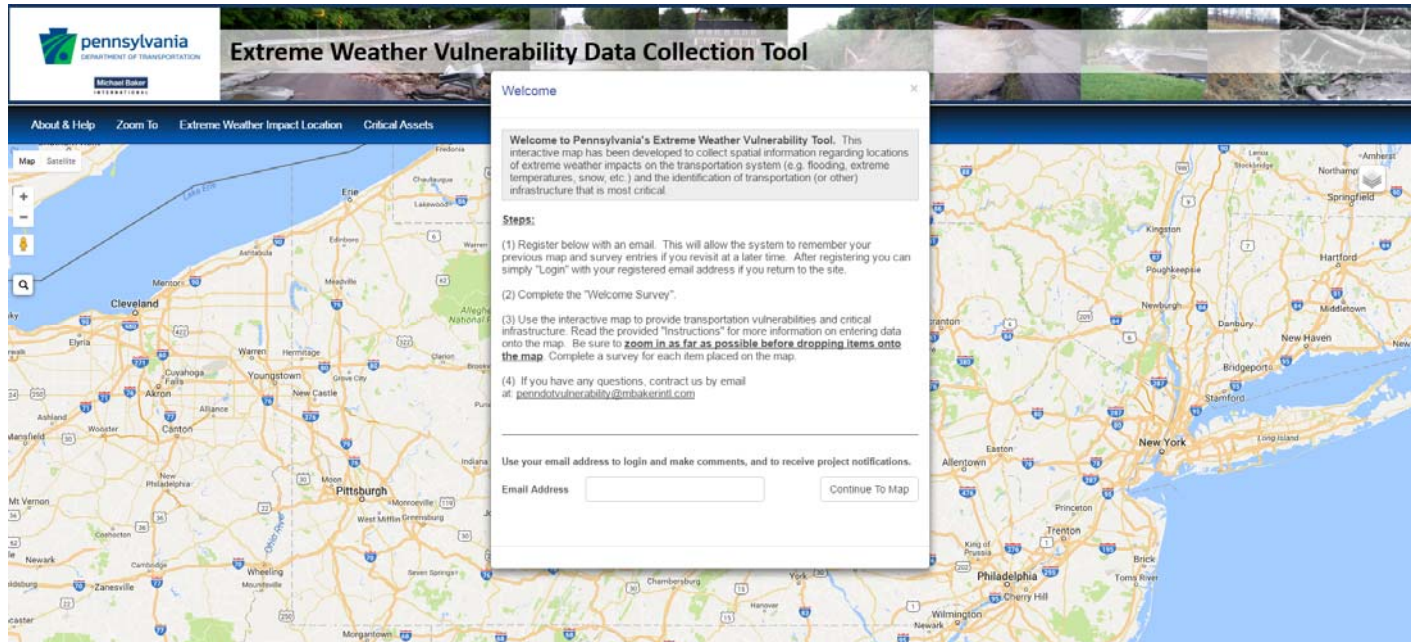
pennsylvania
DEPARTMENT OF TRANSPORTATION

Michael Baker INTERNATIONAL

Extreme Weather Vulnerability Data Collection Tool

About & Help Zoom To Extreme Weather Impact Location Critical Assets

Map Satellite

Welcome

×

**Welcome to Pennsylvania's Extreme Weather Vulnerability Tool.** This interactive map has been developed to collect spatial information regarding locations of extreme weather impacts on the transportation system (e.g. flooding, extreme temperatures, snow, etc.) and the identification of transportation (or other) infrastructure that is most critical.

Steps:

(1) Register below with an email. This will allow the system to remember your previous map and survey entries if you revisit at a later time. After registering you can simply "Login" with your registered email address if you return to the site.

(2) Complete the "Welcome Survey".

(3) Use the interactive map to provide transportation vulnerabilities and critical infrastructure. Read the provided "Instructions" for more information on entering data onto the map. Be sure to **zoom in as far as possible before dropping items onto the map**. Complete a survey for each item placed on the map.

(4) If you have any questions, contract us by email at: penndotvulnerability@mbakerintl.com

Use your email address to login and make comments, and to receive project notifications.

Email Address

Continue To Map

Cleveland Erie Elyria Akron Canton Cuyahoga Falls Youngstown Warren Hermitage New Castle Meadville Edinboro Ashtabula Mentor Wooster Ashland Mansfield Alliance New Philadelphia Pittsburgh Monroeville West Mifflin Greensburg Moon Mt Vernon Coshocton Newark Zanesville Cambridge Wheeling Moundsville Morgantown Indiana Chautauqua Lakewood Allegheny National Forest Clarion Grove City Chambersburg York Hanover Allentown Easton Philadelphia Cherry Hill Trenton Princeton King of Prussia Wilmington Newark Toms River Brick New York Long Island Stamford Bridgeport New Haven Danbury Newburgh Poughkeepsie Kingston Hartford Springfield Northampton Amherst Middletown Stockbridge Scranton Severn Springs Fredonia